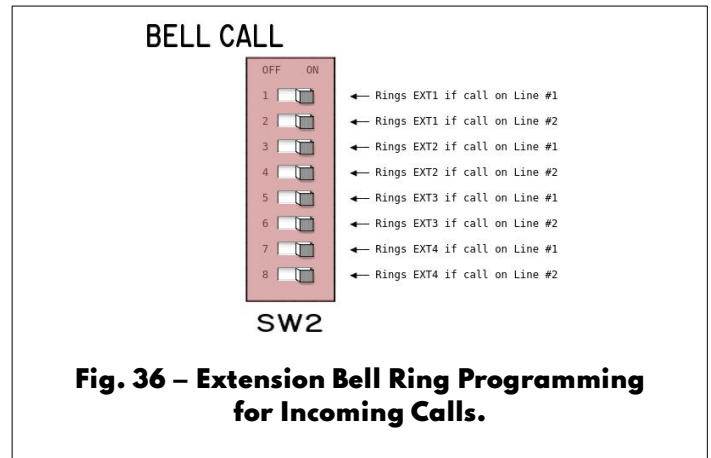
BELL CALL

OFF ON

1 ← Rings EXT1 if call on Line #1

2 ← Rings EXT1 if call on Line #2

3 ← Rings EXT2 if call on Line #1

4 ← Rings EXT2 if call on Line #2

5 ← Rings EXT3 if call on Line #1

6 ← Rings EXT3 if call on Line #2

7 ← Rings EXT4 if call on Line #1

8 ← Rings EXT4 if call on Line #2

SW2

Fig. 36 – Extension Bell Ring Programming for Incoming Calls.